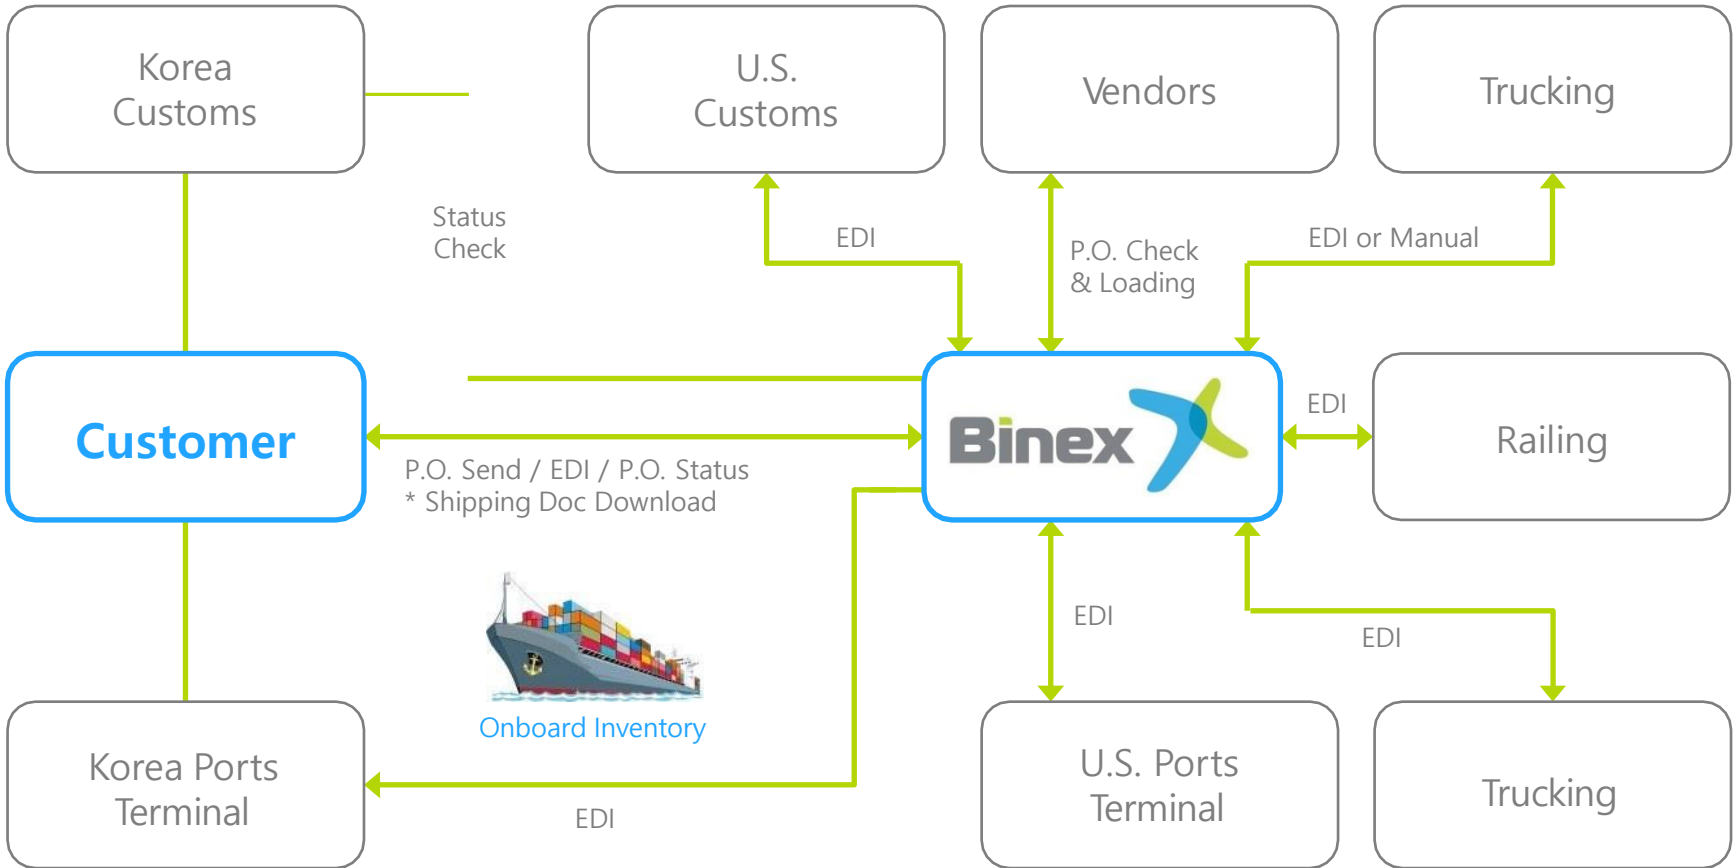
Korea Customs

U.S. Customs

Vendors

Trucking

Status Check

EDI

P.O. Check & Loading

EDI or Manual

Customer

Binex

EDI

Railing

P.O. Send / EDI / P.O. Status
* Shipping Doc Download

EDI

EDI

Onboard Inventory

Korea Ports Terminal

EDI

U.S. Ports Terminal

Trucking